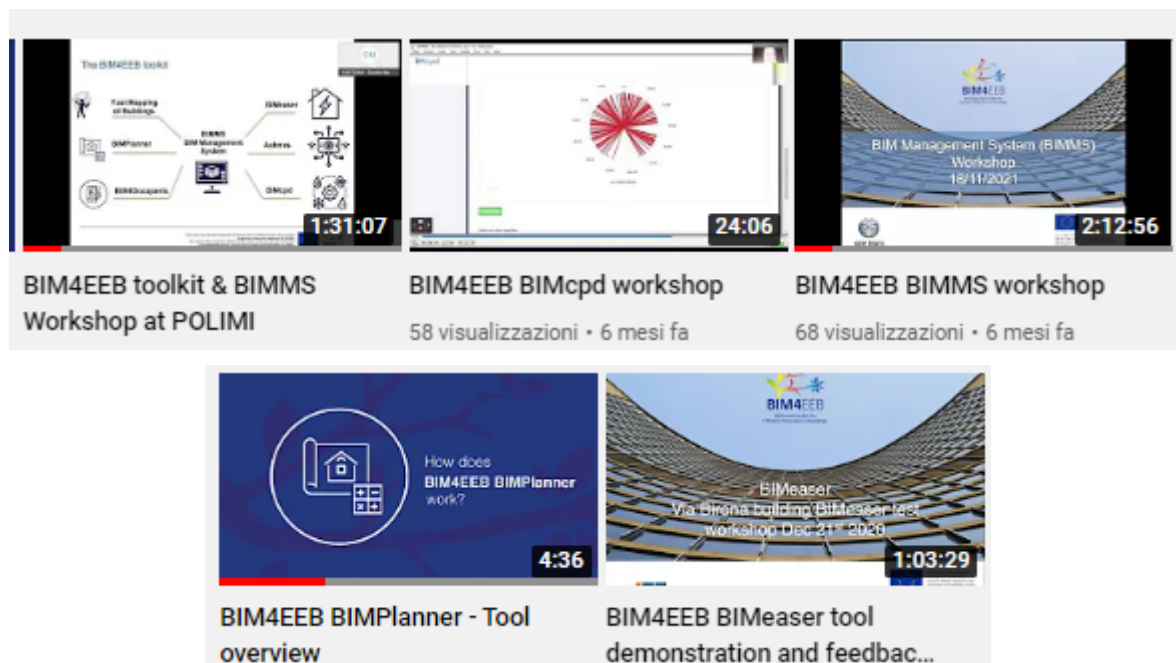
The BIM4EEB toolkit

Fast Mapping of Buildings

BIMPlanner

BIMMS BIM Management System

BIMOccupants

BIMeaser

Autoreg.

BIMcpd

1:31:07

BIMcpd

24:06

BIM4EEB

BIM Management System (BIMMS) Workshop 18/11/2021

2:12:56

BIM4EEB toolkit & BIMMS Workshop at POLIMI

BIM4EEB BIMcpd workshop

58 visualizzazioni • 6 mesi fa

BIM4EEB BIMMS workshop

68 visualizzazioni • 6 mesi fa

How does BIM4EEB BIMPlanner work?

4:36

BIM4EEB

BIMeaser
Via Birona building BIMeaser test workshop Dec 21st 2020

1:03:29

BIM4EEB BIMPlanner - Tool overview

BIM4EEB BIMeaser tool demonstration and feedbac...